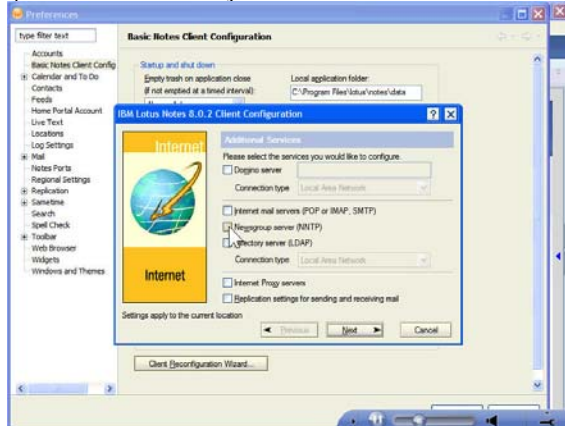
Preferences

type filter text

Accounts
Basic Notes Client Config
Calendar and To Do
Contacts
Feeds
Home Portal Account
Live Text
Locations
Log Settings
Mail
Notes Ports
Regional Settings
Replication
Sametime
Search
Spell Check
Toolbar
Web Browser
Widgets
Windows and Themes

Basic Notes Client Configuration

Startup and shut down
Empty trash on application close
If not emptied at a timed interval):
Local application folder:
C:\Program Files\lotus\notes\data

IBM Lotus Notes 8.0.2 Client Configuration

Internet

Internet

Additional Services
Please select the services you would like to configure.
Domino server
Connection type Local Area Network
Internet mail servers (POP or IMAP, SMTP)
Newsgroup server (NNTP)
Directory server (LDAP)
Connection type Local Area Network
Internet Proxy servers
Replication settings for sending and receiving mail

Settings apply to the current location

Previous Next Cancel

Client Reconfiguration Wizard...